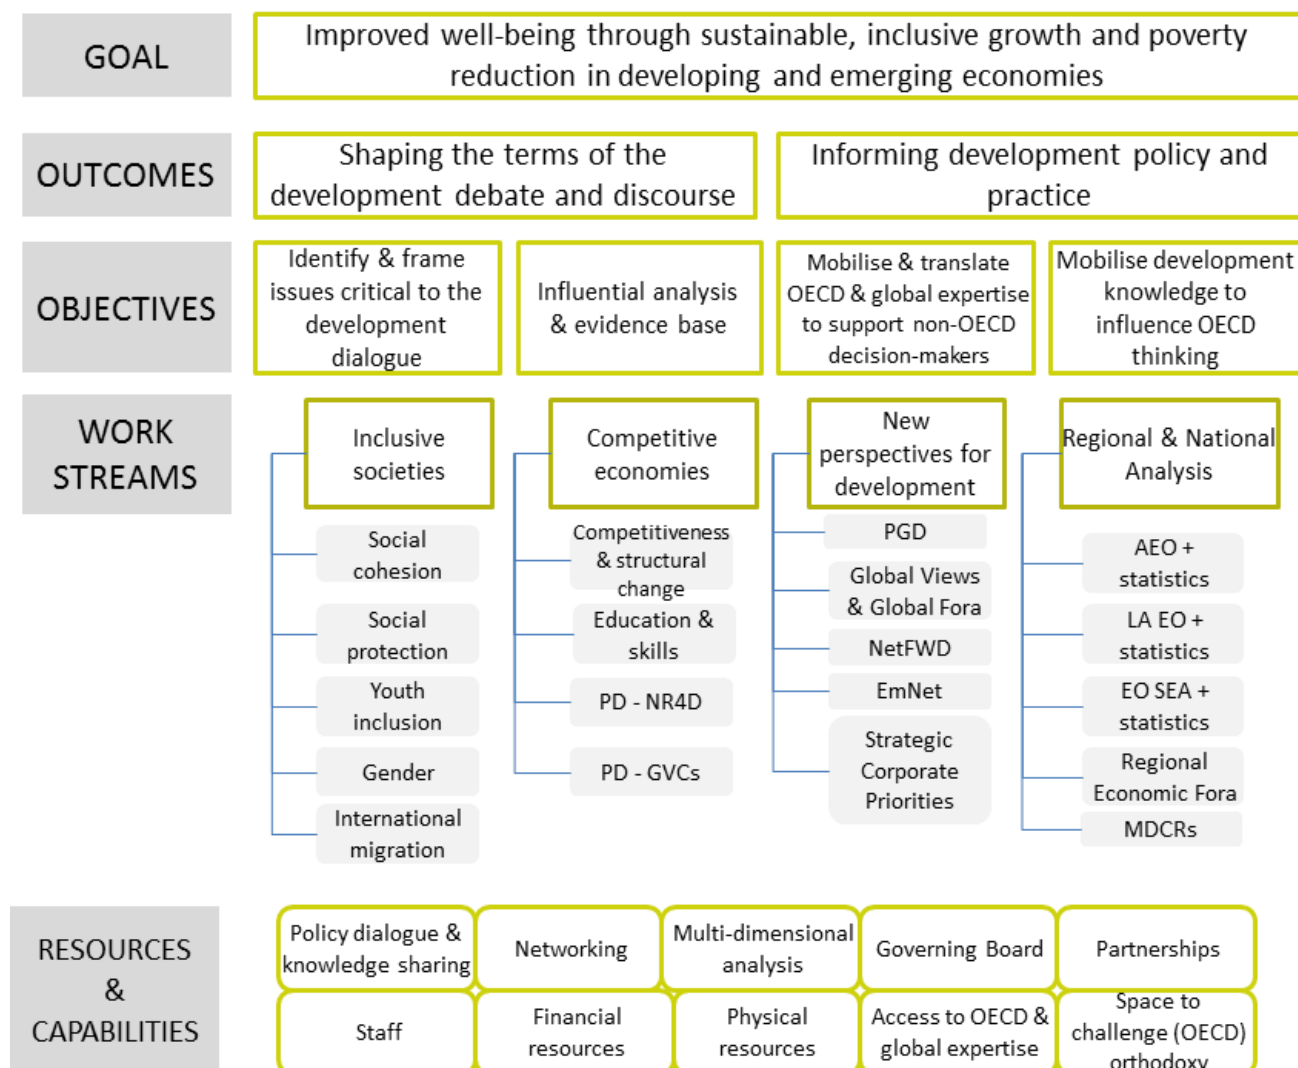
GOAL

Improved well-being through sustainable, inclusive growth and poverty reduction in developing and emerging economies

OUTCOMES

Shaping the terms of the development debate and discourse

Informing development policy and practice

OBJECTIVES

Identify & frame issues critical to the development dialogue

Influential analysis & evidence base

Mobilise & translate OECD & global expertise to support non-OECD decision-makers

Mobilise development knowledge to influence OECD thinking

WORK STREAMS

Inclusive societies

Social cohesion

Social protection

Youth inclusion

Gender

International migration

Competitive economies

Competitiveness & structural change

Education & skills

PD - NR4D

PD - GVCs

New perspectives for development

PGD

Global Views & Global Fora

NetFWD

EmNet

Strategic Corporate Priorities

Regional & National Analysis

AEO + statistics

LA EO + statistics

EO SEA + statistics

Regional Economic Fora

MDCRs

RESOURCES & CAPABILITIES

Policy dialogue & knowledge sharing

Networking

Multi-dimensional analysis

Governing Board

Partnerships

Staff

Financial resources

Physical resources

Access to OECD & global expertise

Space to challenge (OECD) orthodoxy